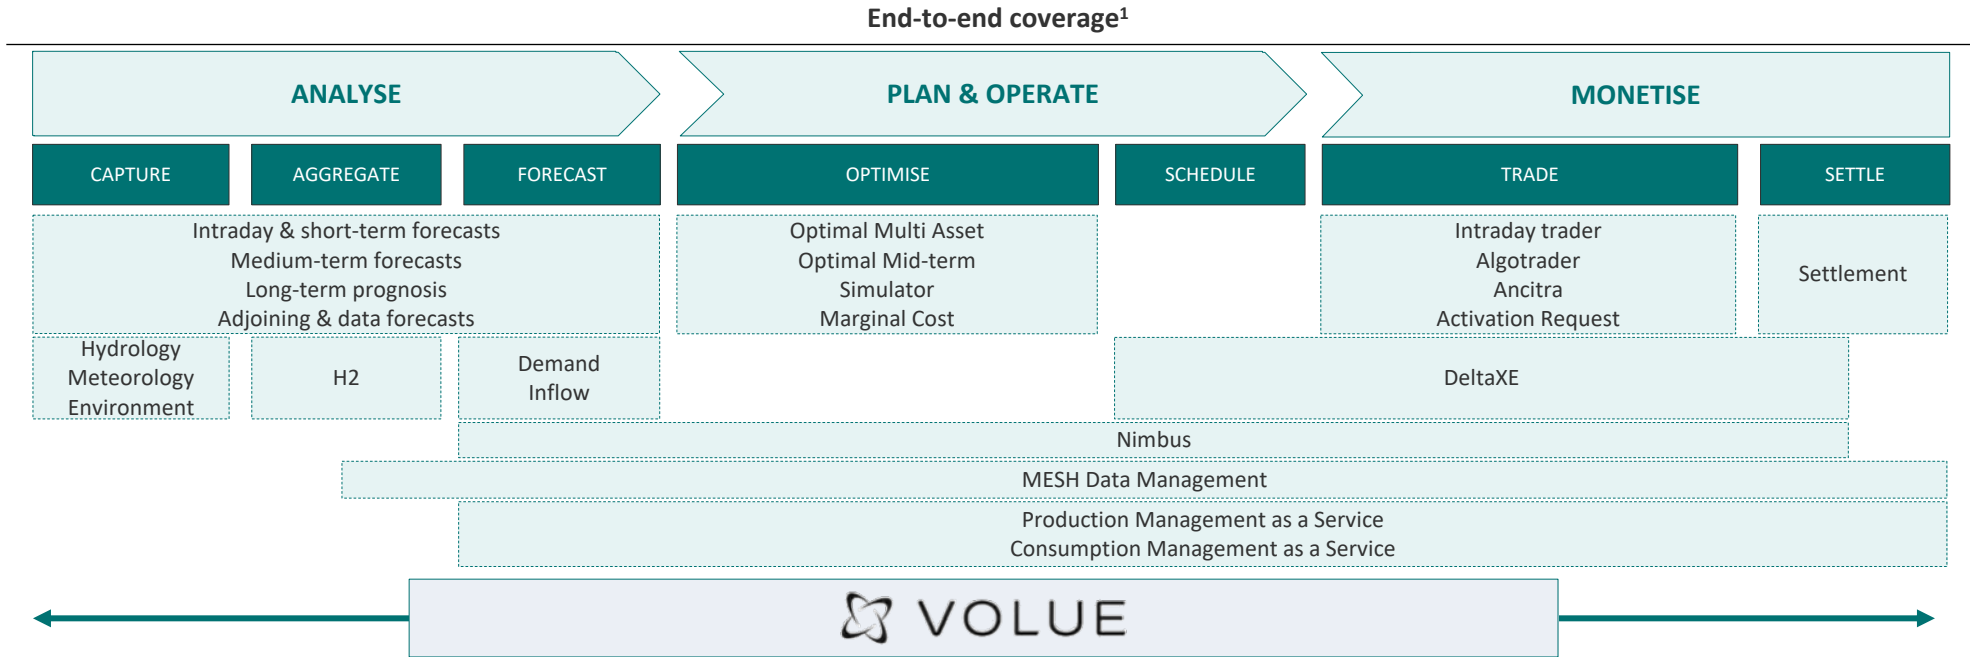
End-to-end coverage$^1$

ANALYSE

PLAN & OPERATE

MONETISE

CAPTURE

AGGREGATE

FORECAST

OPTIMISE

SCHEDULE

TRADE

SETTLE

Intraday & short-term forecasts
Medium-term forecasts
Long-term prognosis
Adjoining & data forecasts

Optimal Multi Asset
Optimal Mid-term
Simulator
Marginal Cost

Intraday trader
Algotrader
Ancitra
Activation Request

Settlement

Hydrology
Meteorology
Environment

H2

Demand
Inflow

DeltaXE

Nimbus

MESH Data Management

Production Management as a Service
Consumption Management as a Service

VOLUE